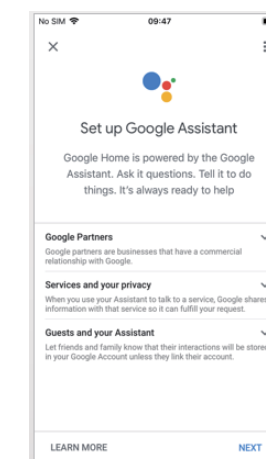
No SIM
09:47

×

Set up Google Assistant

Google Home is powered by the Google Assistant. Ask it questions. Tell it to do things. It's always ready to help

Google Partners
Google partners are businesses that have a commercial relationship with Google.

Services and your privacy
When you use your Assistant to talk to a service, Google shares information with that service so it can fulfill your request.

Guests and your Assistant
Let friends and family know that their interactions will be stored in your Google Account unless they link their account.

LEARN MORE
NEXT